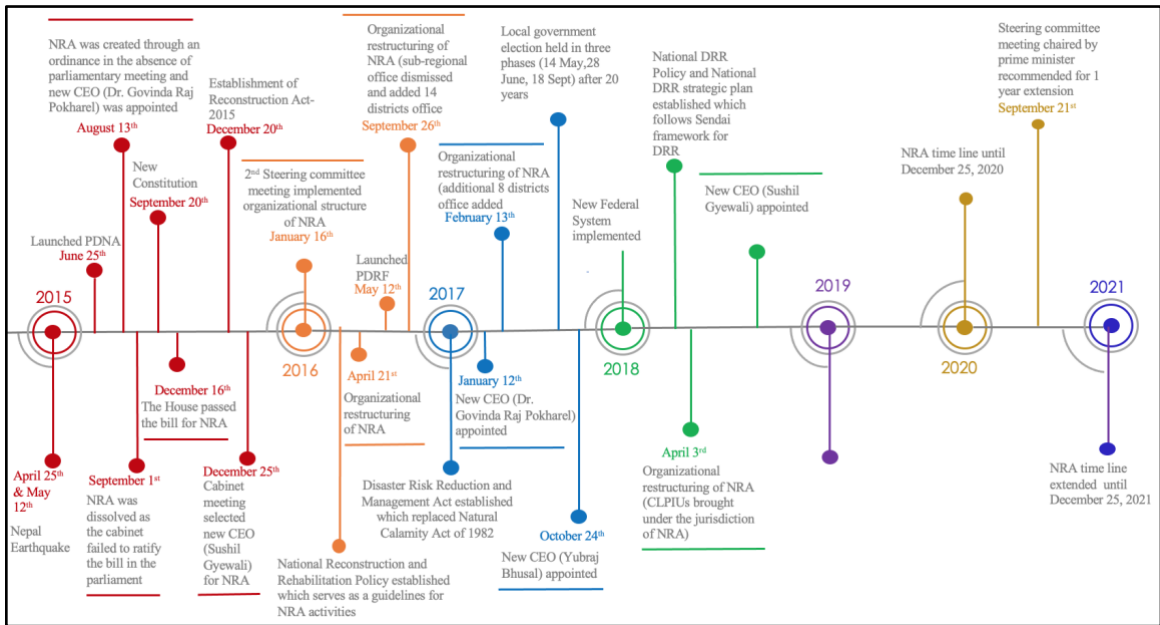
NRA was created through an ordinance in the absence of parliamentary meeting and new CEO (Dr. Govinda Raj Pokharel) was appointed
August 13th

Establishment of Reconstruction Act-2015
December 20th

Organizational restructuring of NRA (sub-regional office dismissed and added 14 districts office
September 26th

Local government election held in three phases (14 May,28 June, 18 Sept) after 20 years

National DRR Policy and National DRR strategic plan established which follows Sendai framework for DRR

Steering committee meeting chaired by prime minister recommended for 1 year extension
September 21st

New Constitution
September 20th

2nd Steering committee meeting implemented organizational structure of NRA
January 16th

Organizational restructuring of NRA (additional 8 districts office added
February 13th

New CEO (Sushil Gyewali) appointed

NRA time line until December 25, 2020

Launched PDNA
June 25th

Launched PDRF
May 12th

New Federal System implemented

2015

2016

2017

2018

2019

2020

2021

December 16th
The House passed the bill for NRA

April 21st
Organizational restructuring of NRA

January 12th
New CEO (Dr. Govinda Raj Pokharel) appointed

April 25th & May 12th
Nepal Earthquake

September 1st
NRA was dissolved as the cabinet failed to ratify the bill in the parliament

December 25th
Cabinet meeting selected new CEO (Sushil Gyewali) for NRA

Disaster Risk Reduction and Management Act established which replaced Natural Calamity Act of 1982

April 3rd
Organizational restructuring of NRA (CLPIUs brought under the jurisdiction of NRA)

NRA time line extended until December 25, 2021

October 24th
New CEO (Yubraj Bhusal) appointed

National Reconstruction and Rehabilitation Policy established which serves as a guidelines for NRA activities